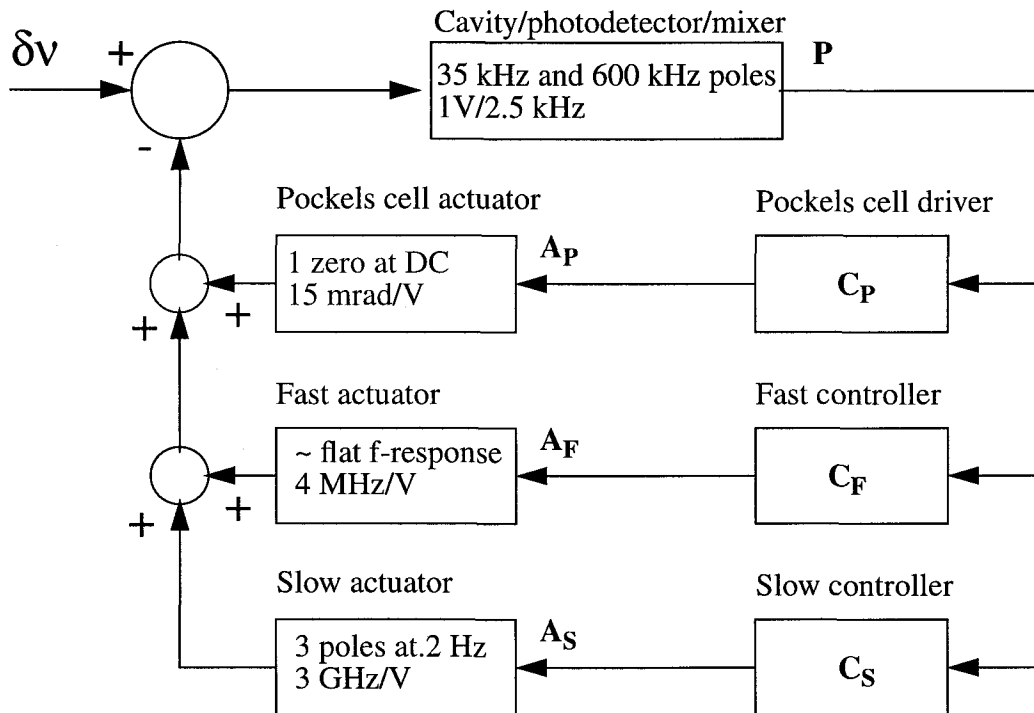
$\delta\nu$ + -

Cavity/photodetector/mixer

35 kHz and 600 kHz poles
1V/2.5 kHz

P

Pockels cell actuator

Pockels cell driver

1 zero at DC
15 mrad/V

$A_P$

$C_P$

+ +

Fast actuator

Fast controller

~ flat f-response
4 MHz/V

$A_F$

$C_F$

+ +

Slow actuator

Slow controller

3 poles at.2 Hz
3 GHz/V

$A_S$

$C_S$